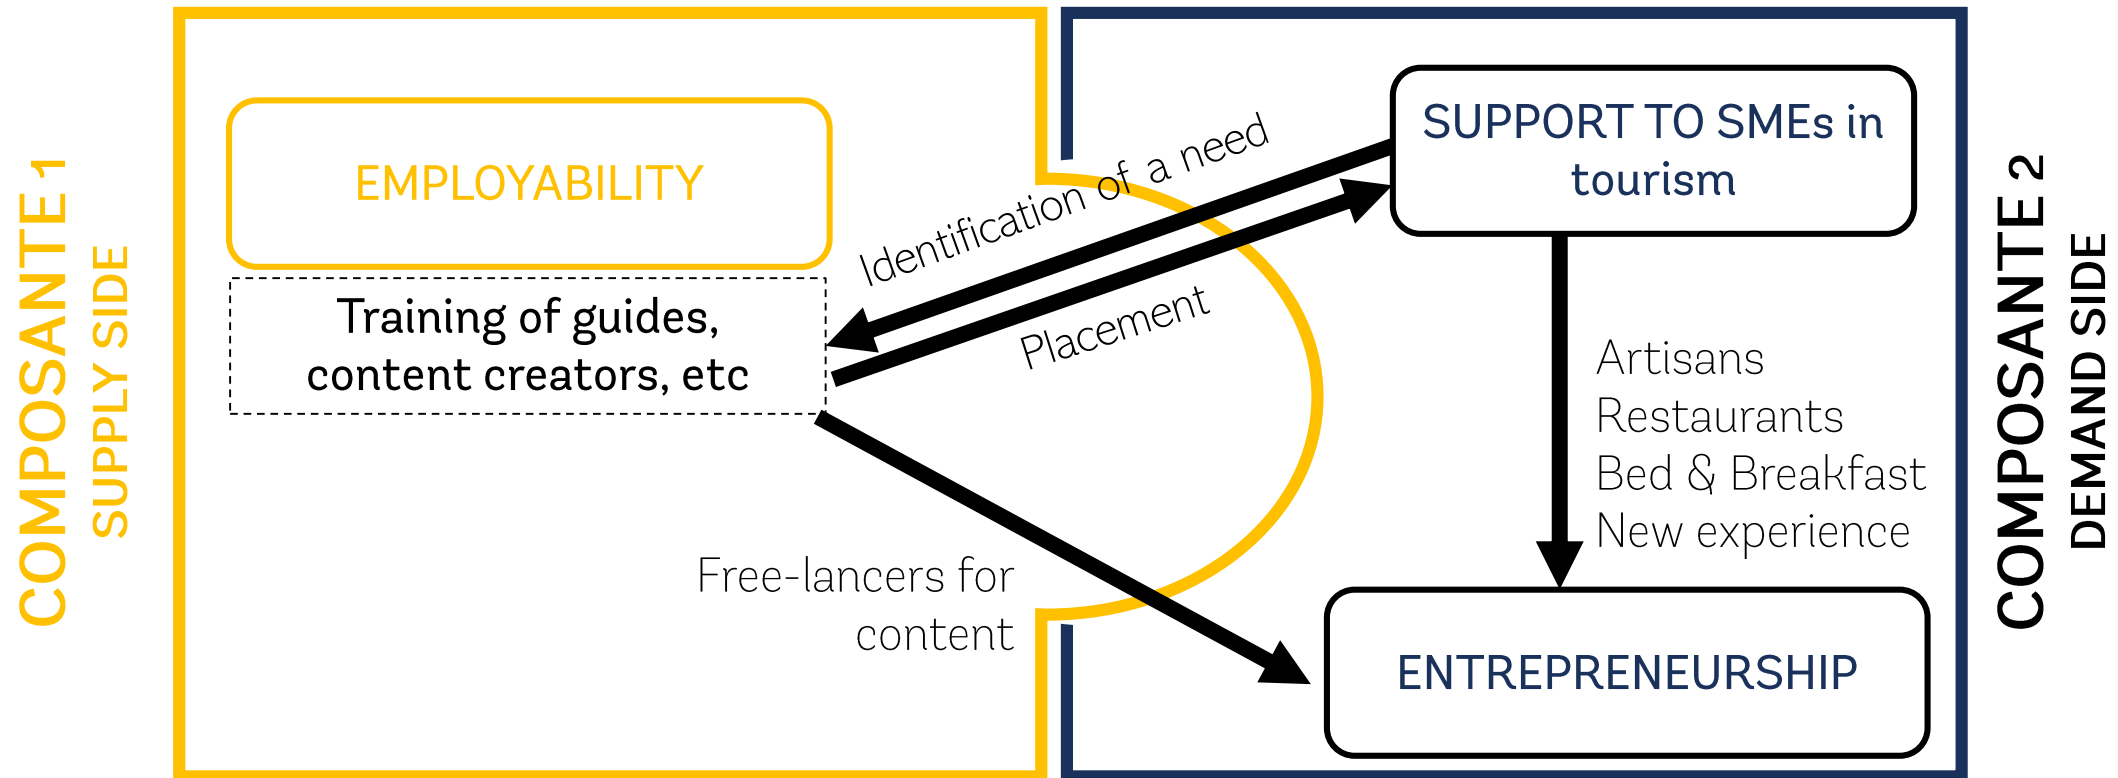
COMPOSANTE 1
SUPPLY SIDE

EMPLOYABILITY

Training of guides, content creators, etc

Identification of a need

Placement

Free-lancers for content

SUPPORT TO SMEs in tourism

Artisans
Restaurants
Bed & Breakfast
New experience

ENTREPRENEURSHIP

COMPOSANTE 2
DEMAND SIDE